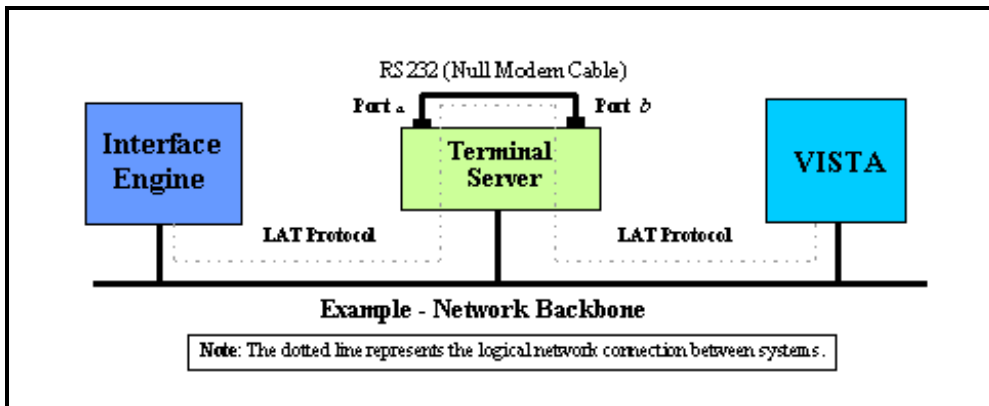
RS 232 (Null Modem Cable)

Port a

Port b

Interface Engine

Terminal Server

VISTA

LAT Protocol

LAT Protocol

Example - Network Backbone

Note: The dotted line represents the logical network connection between systems.